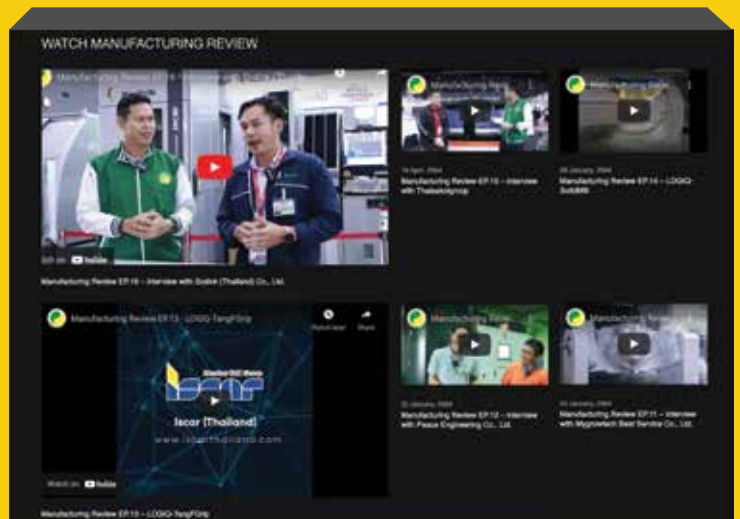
WATCH MANUFACTURING REVIEW

Manufacturing Review EP.16 – Interview with Sodick (Thailand) Co., Ltd.

Watch on YouTube

Manufacturing Review EP.16 – Interview with Sodick (Thailand) Co., Ltd.

Manufacturing Review

19 April, 2024
Manufacturing Review EP.15 – Interview with Thaisealgroup

Manufacturing Review

09 January, 2024
Manufacturing Review EP.14 – LOGIQ-SUMO

Manufacturing Review EP.13 - LOGIQ-TangFGrip

Watch later

Share

Iscar (Thailand)

www.iscarthailand.com

Watch on YouTube

Manufacturing Review EP.13 – LOGIQ-TangFGrip

Manufacturing Review

22 January, 2024
Manufacturing Review EP.12 – Interview with Peace Engineering Co., Ltd.

Manufacturing Review

16 January, 2024
Manufacturing Review EP.11 – Interview with Mygrowtech Best Service Co., Ltd.